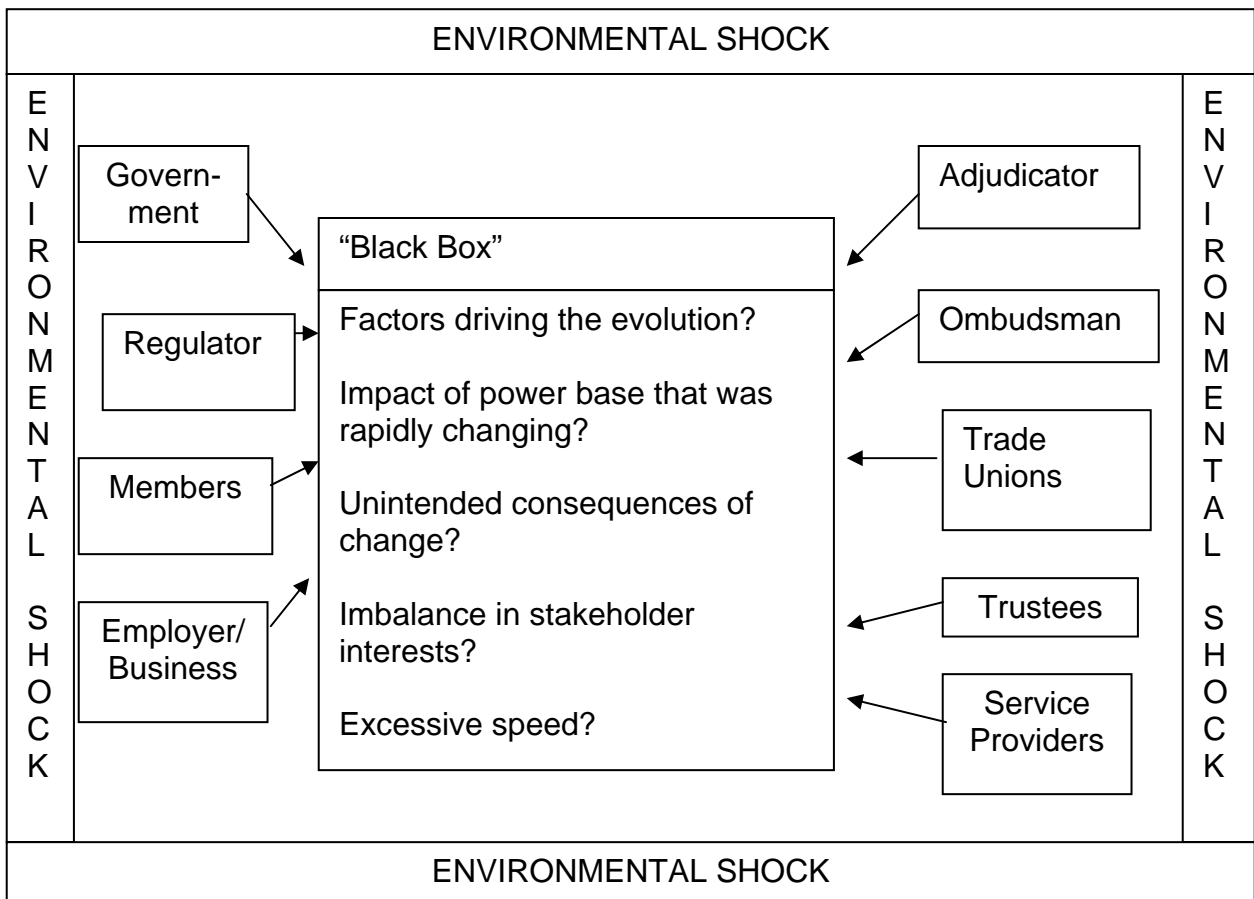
ENVIRONMENTAL SHOCK

ENVIRONMENTAL SHOCK

Government

Regulator

Members

Employer/ Business

"Black Box"

Factors driving the evolution?

Impact of power base that was rapidly changing?

Unintended consequences of change?

Imbalance in stakeholder interests?

Excessive speed?

Adjudicator

Ombudsman

Trade Unions

Trustees

Service Providers

ENVIRONMENTAL SHOCK

ENVIRONMENTAL SHOCK